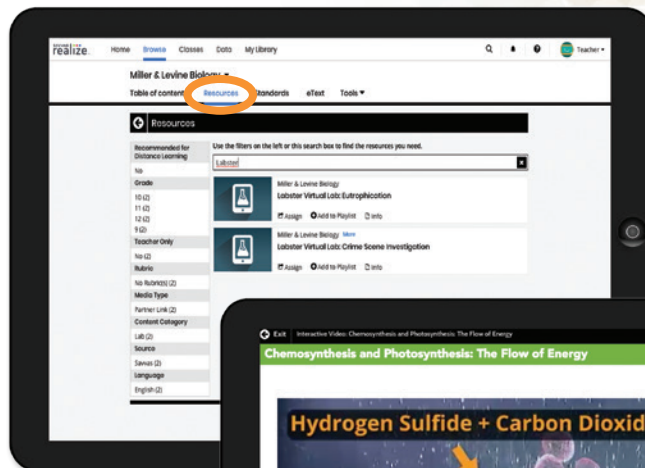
realize. Home Browse Classes Data My Library

Teacher

Miller & Levine Biology

Table of contents Resources Standards eText Tools

Resources

Use the filters on the left or this search box to find the resources you need.

Labster

Recommended for Distance Learning
No
Grade
10 (2)
11 (2)
12 (2)
9 (2)
Teacher Only
No (2)
Rubric
No Rubric(s) (2)
Media Type
Partner Link (2)
Content Category
Lab (2)
Source
Savvas (2)
Language
English (2)

Miller & Levine Biology
Labster Virtual Lab: Eutrophication
Assign Add to Playlist Info

Miller & Levine Biology More
Labster Virtual Lab: Crime Scene Investigation
Assign Add to Playlist Info

Exit Interactive Video: Chemosynthesis and Photosynthesis: The Flow of Energy

Chemosynthesis and Photosynthesis: The Flow of Energy

Hydrogen Sulfide + Carbon Dioxid